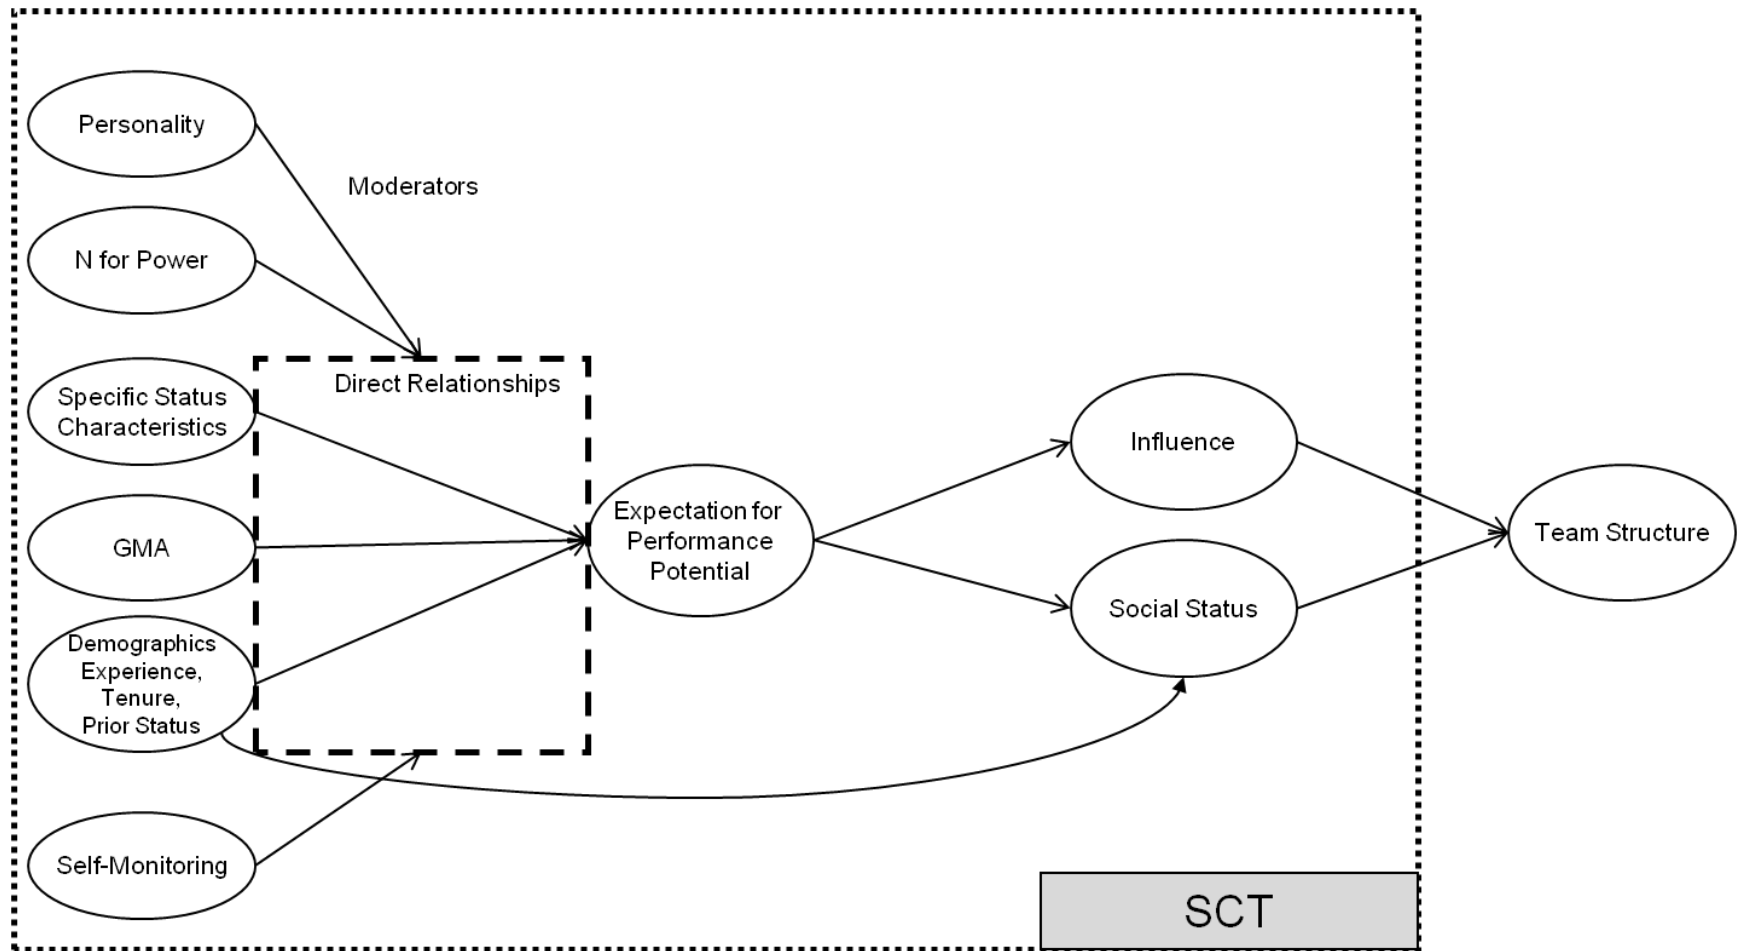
Personality

Moderators

N for Power

Direct Relationships

Specific Status Characteristics

GMA

Demographics Experience, Tenure, Prior Status

Self-Monitoring

Expectation for Performance Potential

Influence

Social Status

Team Structure

SCT